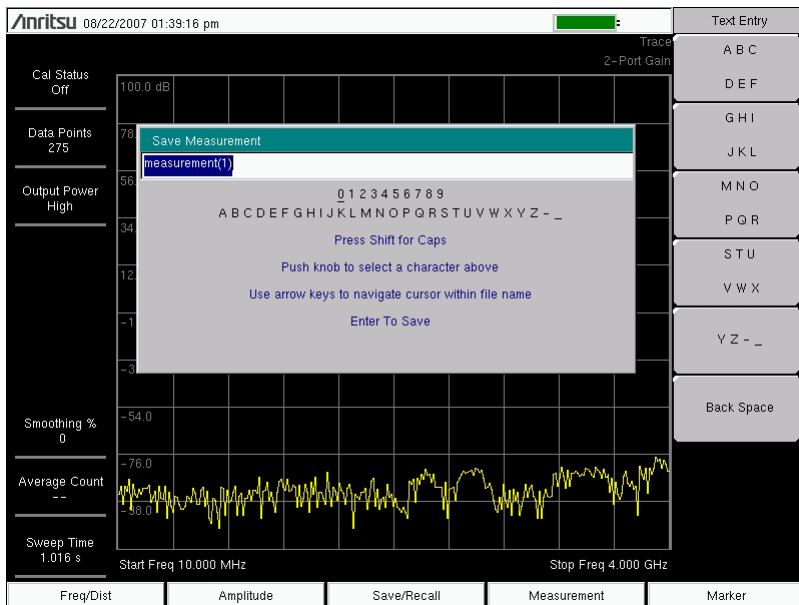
/nritsu 08/22/2007 01:39:16 pm

Trace
2-Port Gain

Cal Status
Off

Data Points
275

Output Power
High

Smoothing %
0

Average Count
--

Sweep Time
1.016 s

100.0 dB
78
56
34
12
-1
-3
-54.0
-76.0
-98.0

Save Measurement
measurement(1)

0 1 2 3 4 5 6 7 8 9
A B C D E F G H I J K L M N O P Q R S T U V W X Y Z - _

Press Shift for Caps

Push knob to select a character above

Use arrow keys to navigate cursor within file name

Enter To Save

Start Freq 10.000 MHz
Stop Freq 4.000 GHz

Text Entry
A B C
D E F
G H I
J K L
M N O
P Q R
S T U
V W X
Y Z - _
Back Space

Freq/Dist
Amplitude
Save/Recall
Measurement
Marker